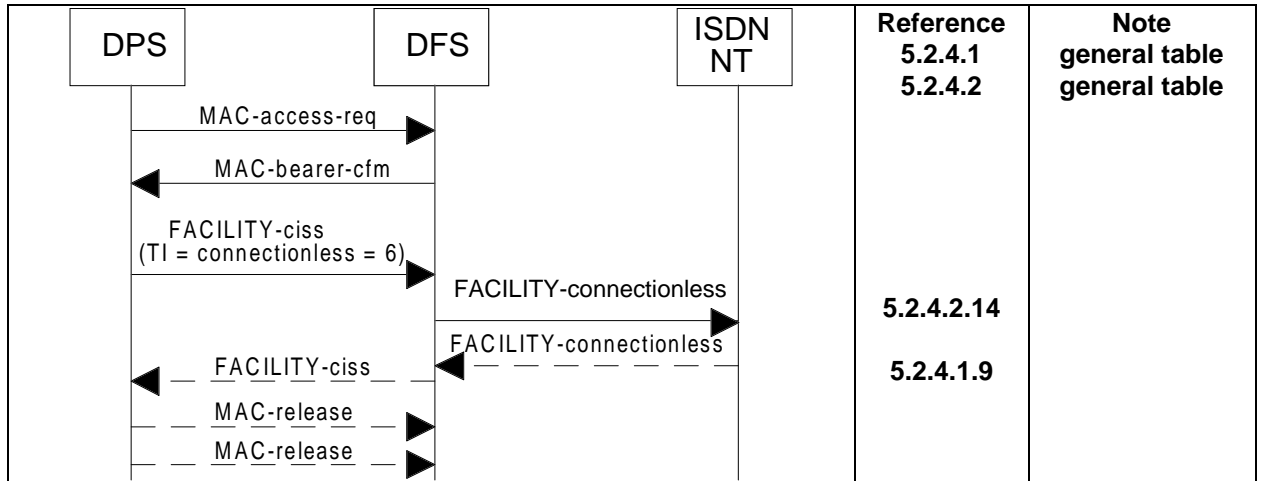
DPS DFS ISDN NT

MAC-access-req

MAC-bearer-cfm

FACILITY-ciss (TI = connectionless = 6)

FACILITY-connectionless

FACILITY-connectionless

FACILITY-ciss

MAC-release

MAC-release

| Reference | Note |
|---|---|
| 5.2.4.1 | general table |
| 5.2.4.2 | general table |
| 5.2.4.2.14 | |
| 5.2.4.1.9 | |